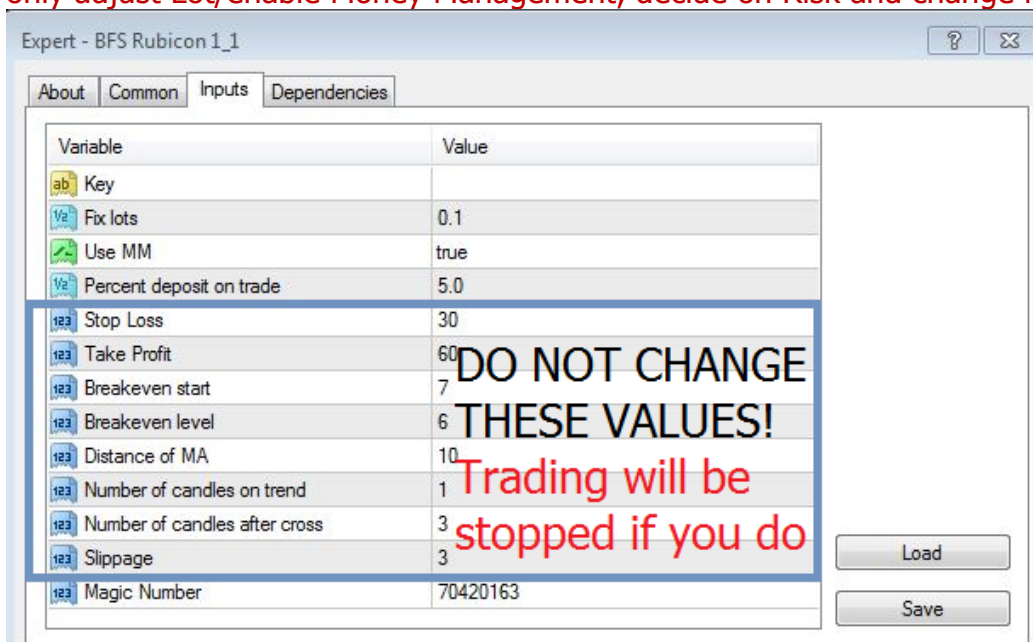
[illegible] adjust Lot/enable Money Management, decide on Risk and change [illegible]

Expert - BFS Rubicon 1_1

? ✕

About | Common | Inputs | Dependencies

| Variable | Value |
|---|---|
| Key | |
| Fix lots | 0.1 |
| Use MM | true |
| Percent deposit on trade | 5.0 |
| Stop Loss | 30 |
| Take Profit | 60 |
| Breakeven start | 7 |
| Breakeven level | 6 |
| Distance of MA | 10 |
| Number of candles on trend | 1 |
| Number of candles after cross | 3 |
| Slippage | 3 |
| Magic Number | 70420163 |

DO NOT CHANGE THESE VALUES!

Trading will be stopped if you do

Load

Save